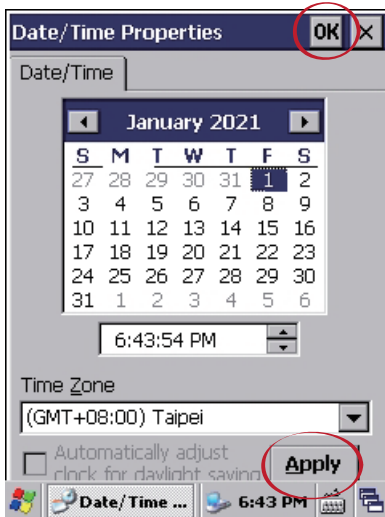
Date/Time Properties OK ×

Date/Time

January 2021

| S | M | T | W | T | F | S |
|---|---|---|---|---|---|---|
| 27 | 28 | 29 | 30 | 31 | 1 | 2 |
| 3 | 4 | 5 | 6 | 7 | 8 | 9 |
| 10 | 11 | 12 | 13 | 14 | 15 | 16 |
| 17 | 18 | 19 | 20 | 21 | 22 | 23 |
| 24 | 25 | 26 | 27 | 28 | 29 | 30 |
| 31 | 1 | 2 | 3 | 4 | 5 | 6 |

6:43:54 PM

Time Zone

(GMT+08:00) Taipei

Automatically adjust clock for daylight saving

Apply

Date/Time ... 6:43 PM